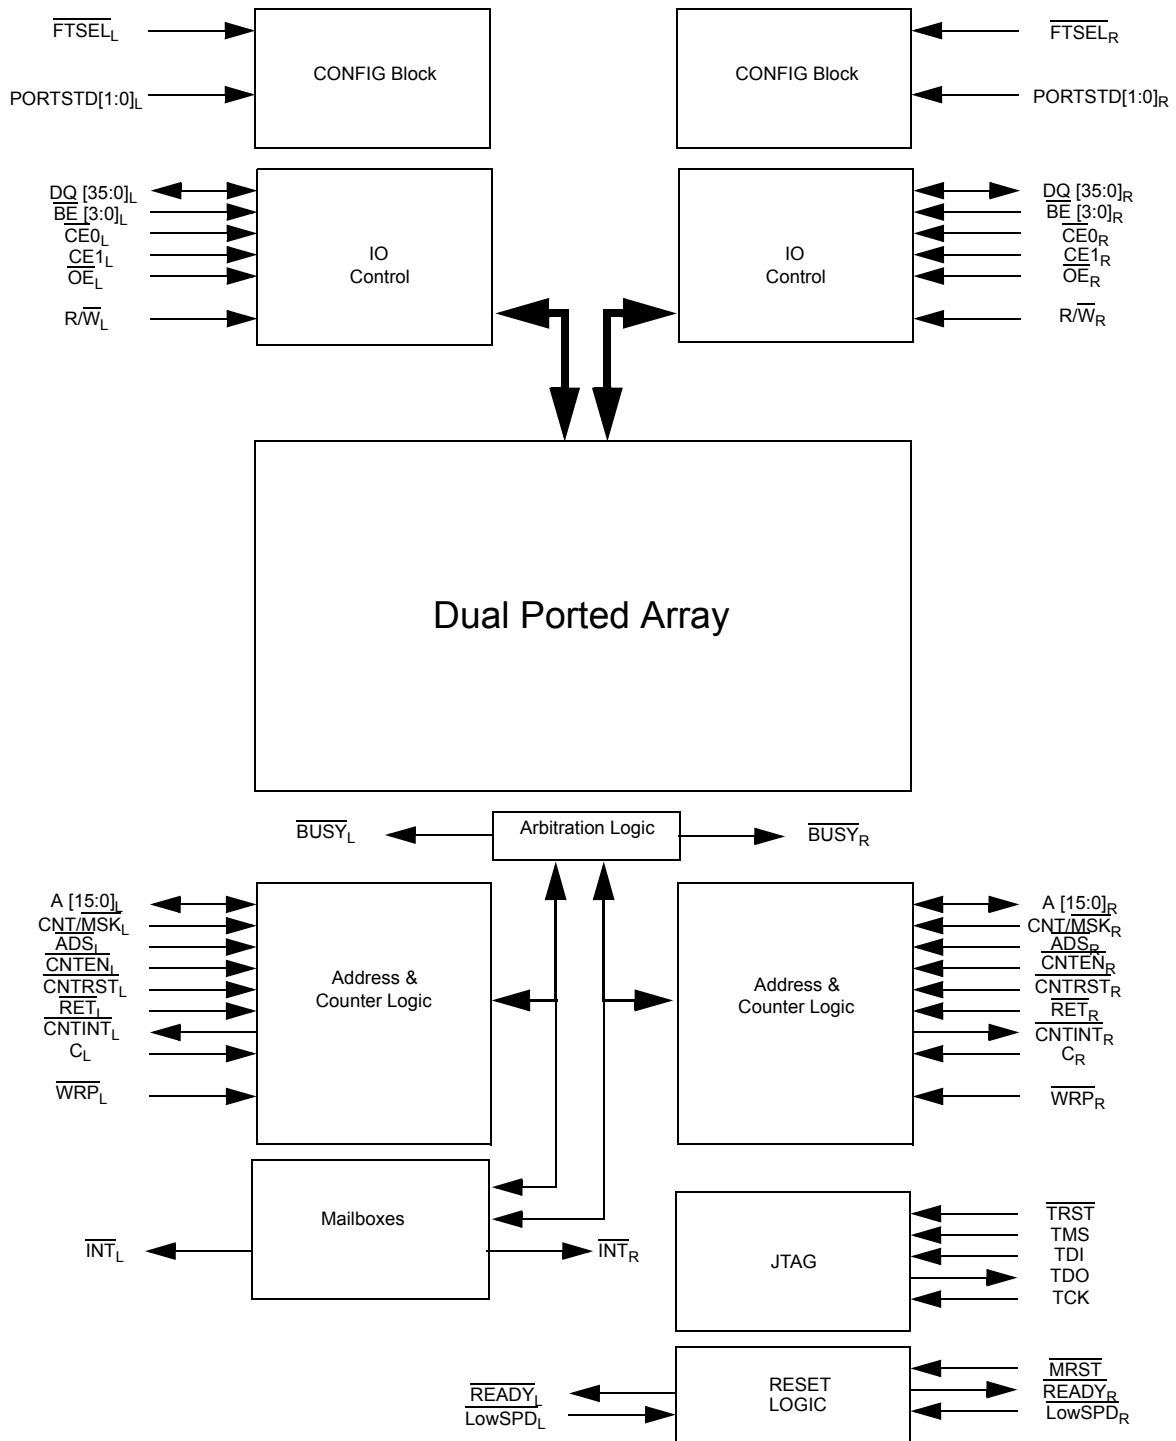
$\overline{FTSEL}_L$

PORTSTD[1:0]$_L$

CONFIG Block

CONFIG Block

$\overline{FTSEL}_R$

PORTSTD[1:0]$_R$

DQ [35:0]$_L$
$\overline{BE}$ [3:0]$_L$
$\overline{CE0}_L$
CE1$_L$
$\overline{OE}_L$
R/$\overline{W}_L$

IO Control

IO Control

DQ [35:0]$_R$
$\overline{BE}$ [3:0]$_R$
$\overline{CE0}_R$
CE1$_R$
$\overline{OE}_R$
R/$\overline{W}_R$

Dual Ported Array

$\overline{BUSY}_L$

Arbitration Logic

$\overline{BUSY}_R$

A [15:0]$_L$
CNT/$\overline{MSK}_L$
$\overline{ADS}_L$
$\overline{CNTEN}_L$
$\overline{CNTRST}_L$
$\overline{RET}_L$
$\overline{CNTINT}_L$
C$_L$
$\overline{WRP}_L$

Address & Counter Logic

Address & Counter Logic

A [15:0]$_R$
CNT/$\overline{MSK}_R$
$\overline{ADS}_R$
$\overline{CNTEN}_R$
$\overline{CNTRST}_R$
$\overline{RET}_R$
$\overline{CNTINT}_R$
C$_R$
$\overline{WRP}_R$

Mailboxes

$\overline{INT}_L$

$\overline{INT}_R$

JTAG

$\overline{TRST}$
TMS
TDI
TDO
TCK

$\overline{READY}_L$
$\overline{LowSPD}_L$

RESET LOGIC

$\overline{MRST}$
$\overline{READY}_R$
$\overline{LowSPD}_R$